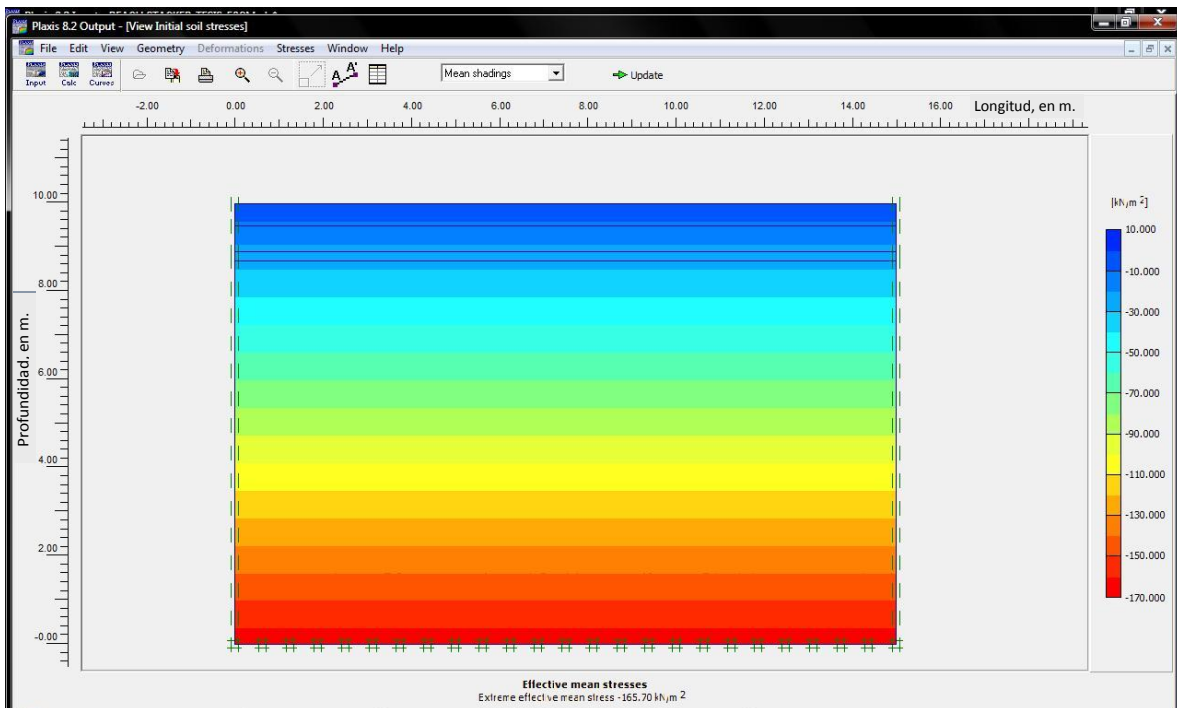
Plaxis 8.2 Output - [View Initial soil stresses]

File Edit View Geometry Deformations Stresses Window Help

Input Calc Curves

Mean shadings

Update

-2.00 0.00 2.00 4.00 6.00 8.00 10.00 12.00 14.00 16.00 Longitud, en m.

10.00
8.00
6.00
4.00
2.00
-0.00

Profundidad. en m.

[kN/m $^2$]

10.000
-10.000
-30.000
-50.000
-70.000
-90.000
-110.000
-130.000
-150.000
-170.000

Effective mean stresses
Extreme effective mean stress -165.70 kN/m $^2$